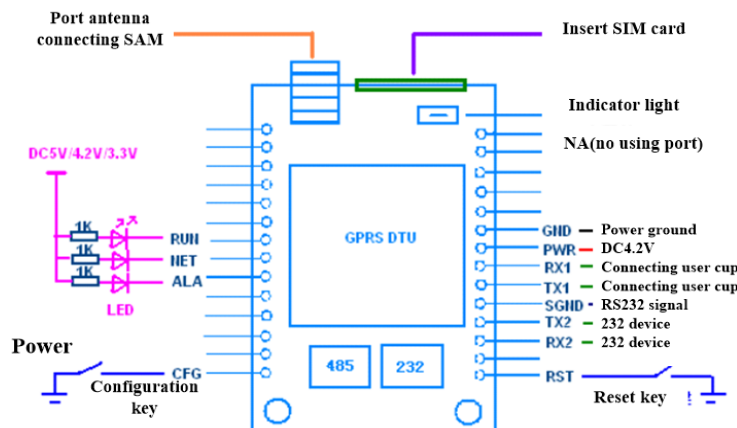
Port antenna connecting SAM

Insert SIM card

Indicator light

NA(no using port)

DC5V/4.2V/3.3V

1K
1K
1K

RUN
NET
ALA

LED

GPRS DTU

GND — Power ground
PWR — DC4.2V
RX1 — Connecting user cup
TX1 — Connecting user cup
SGND - RS232 signal
TX2 — 232 device
RX2 — 232 device

Power

CFG

Configuration key

485

232

RST

Reset key